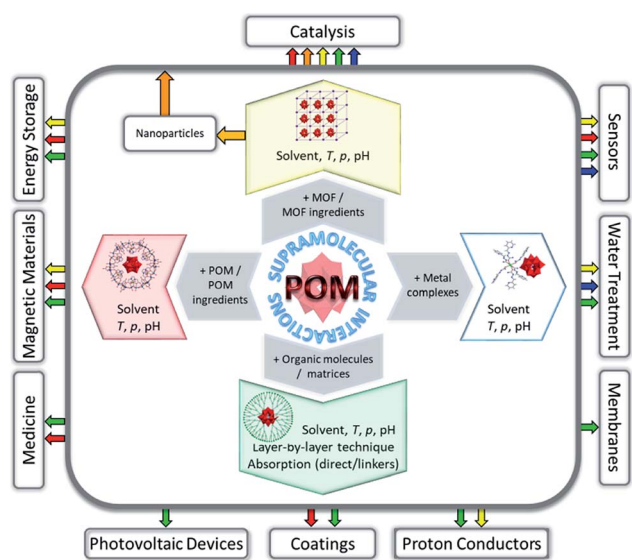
Catalysis

Energy Storage

Magnetic Materials

Medicine

Sensors

Water Treatment

Membranes

Nanoparticles

Solvent, $T$, $p$, pH

+ MOF / MOF ingredients

+ POM / POM ingredients

SUPRAMOLECULAR INTERACTIONS

POM

+ Metal complexes

Solvent $T$, $p$, pH

Solvent $T$, $p$, pH

+ Organic molecules / matrices

Solvent, $T$, $p$, pH
Layer-by-layer technique
Absorption (direct/linkers)

Photovoltaic Devices

Coatings

Proton Conductors